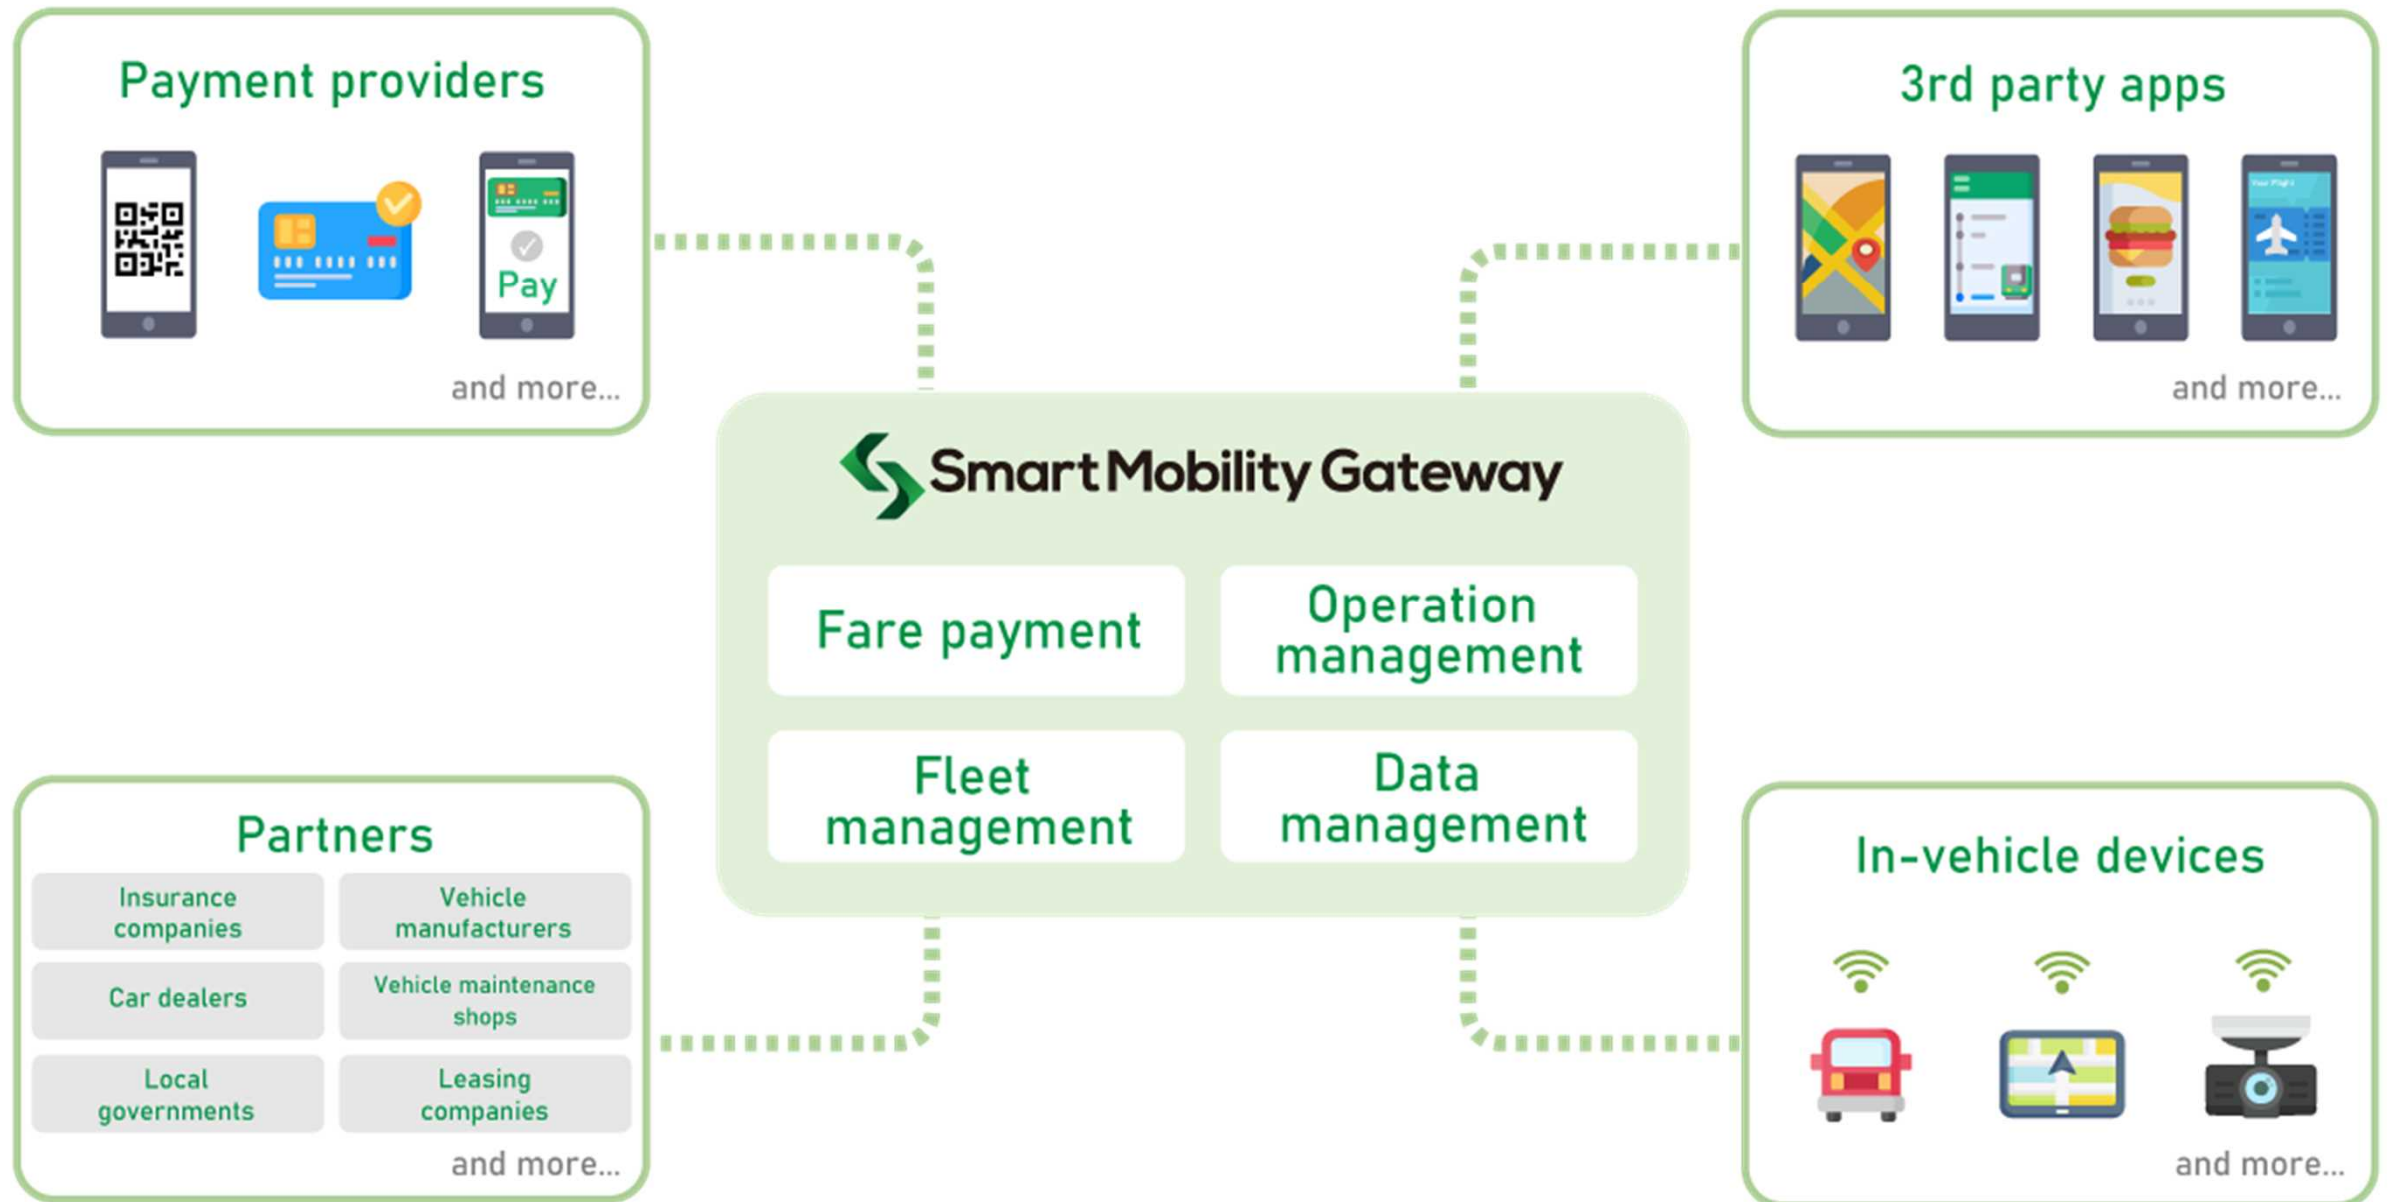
Payment providers

Pay

and more...

3rd party apps

and more...

Smart Mobility Gateway

Fare payment

Operation management

Fleet management

Data management

Partners

| Insurance companies | Vehicle manufacturers |
|---|---|
| Car dealers | Vehicle maintenance shops |
| Local governments | Leasing companies |

and more...

In-vehicle devices

and more...